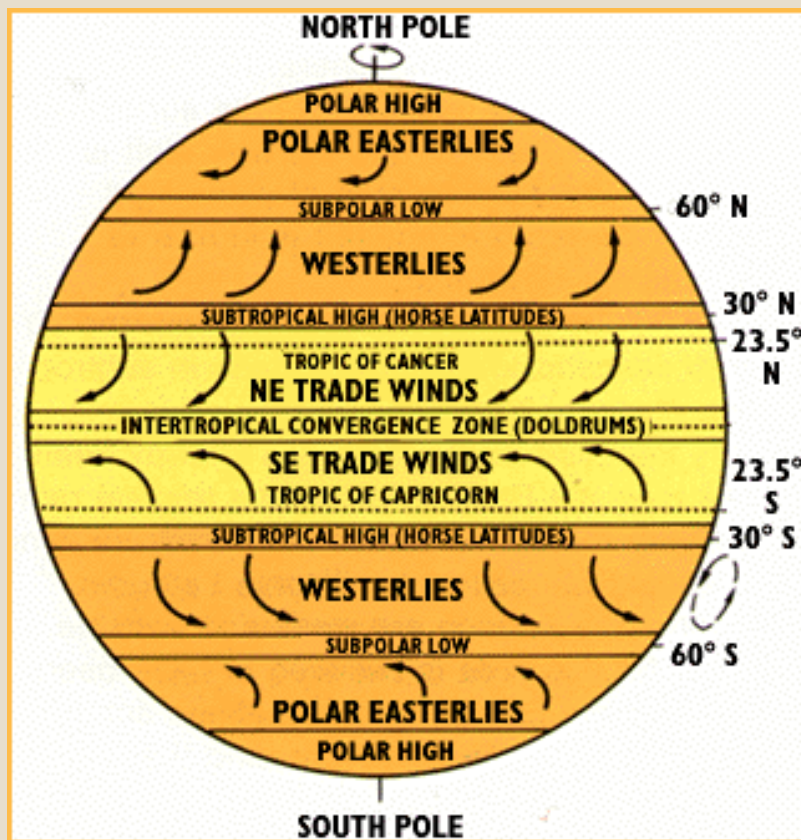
NORTH POLE

POLAR HIGH

POLAR EASTERLIES

SUBPOLAR LOW

60° N

WESTERLIES

SUBTROPICAL HIGH (HORSE LATITUDES)

30° N

TROPIC OF CANCER

23.5° N

NE TRADE WINDS

INTERTROPICAL CONVERGENCE ZONE (DOLDRUMS)

SE TRADE WINDS

TROPIC OF CAPRICORN

23.5° S

SUBTROPICAL HIGH (HORSE LATITUDES)

30° S

WESTERLIES

SUBPOLAR LOW

60° S

POLAR EASTERLIES

POLAR HIGH

SOUTH POLE